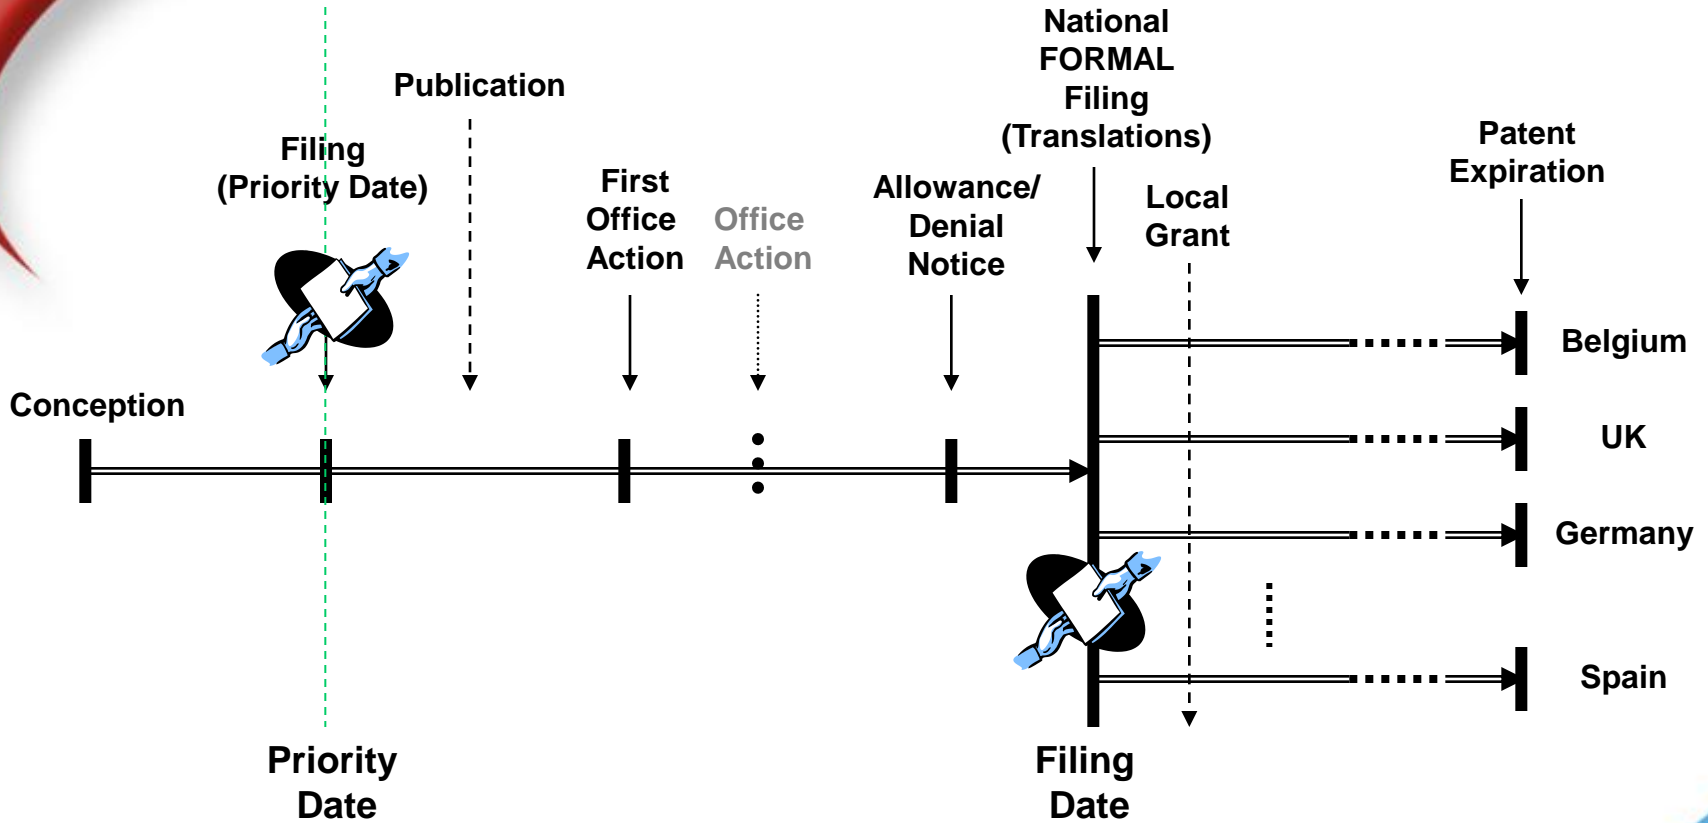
National FORMAL Filing (Translations)

Publication

Filing (Priority Date)

First Office Action

Office Action

Allowance/ Denial Notice

Local Grant

Patent Expiration

Conception

Belgium

UK

Germany

Spain

Priority Date

Filing Date